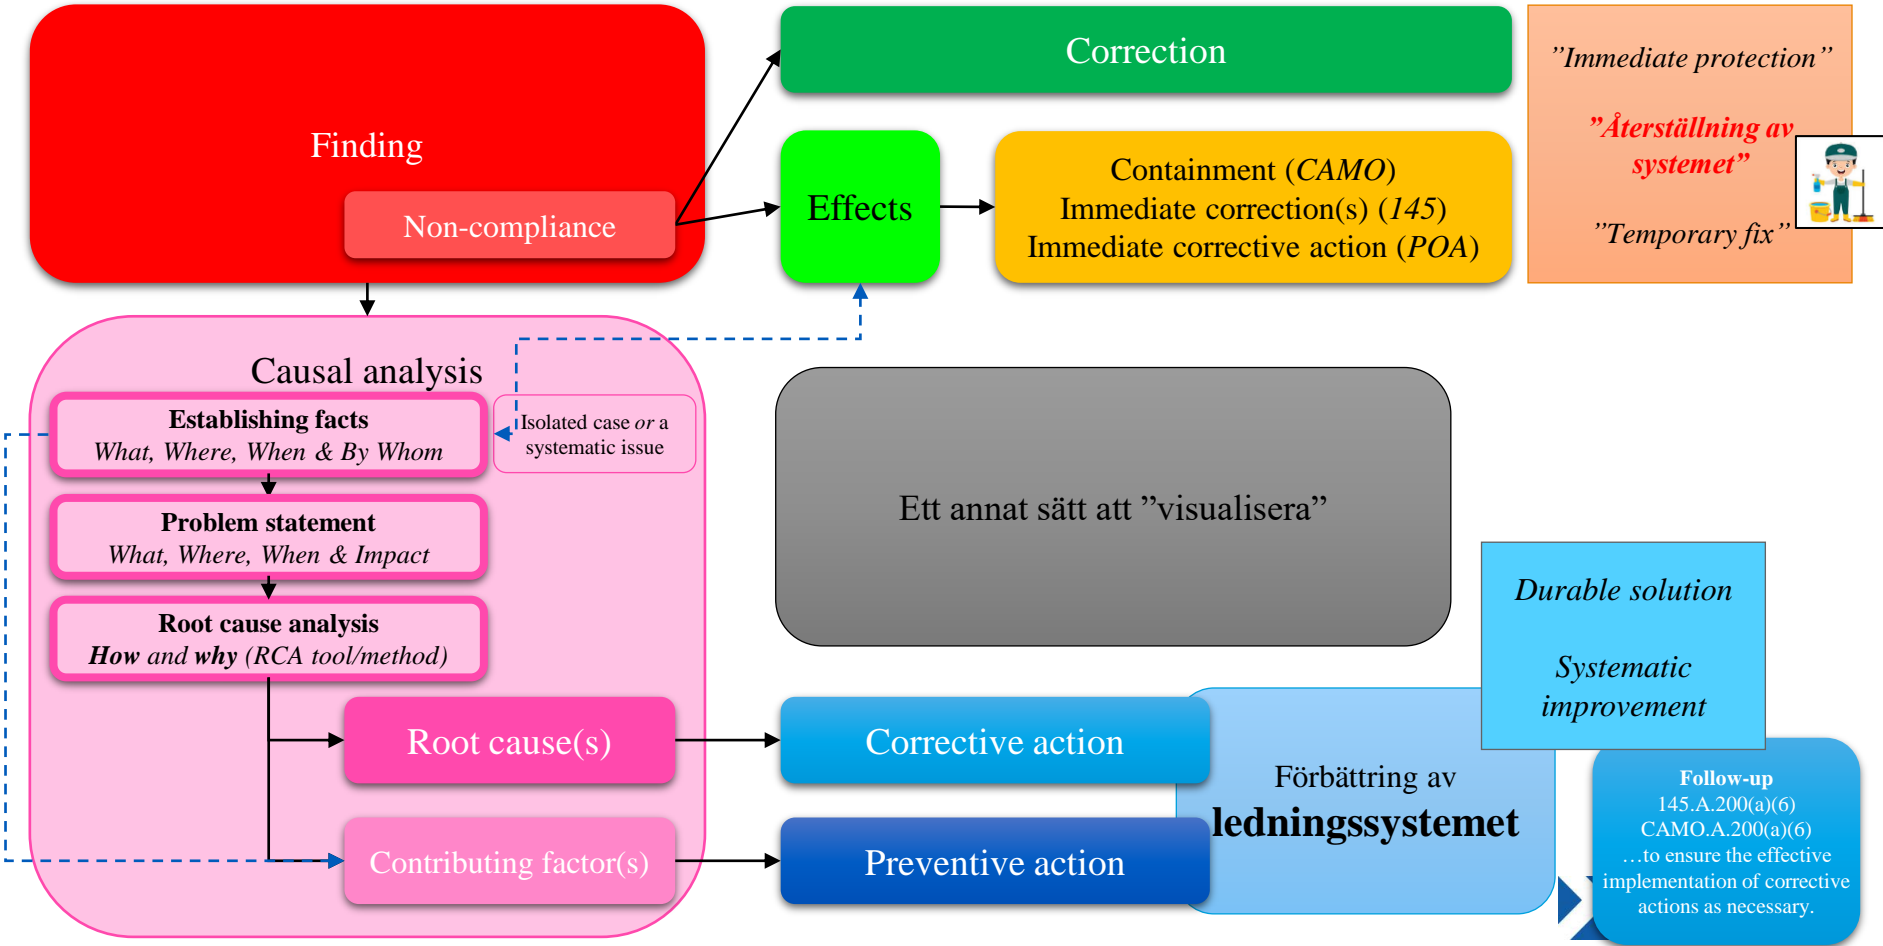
Finding

Non-compliance

Correction

Effects

Containment (*CAMO*)
Immediate correction(s) (*145*)
Immediate corrective action (*POA*)

”Immediate protection”

”Återställning av systemet”

”Temporary fix”

Causal analysis

**Establishing facts**
*What, Where, When & By Whom*

Isolated case *or* a systematic issue

**Problem statement**
*What, Where, When & Impact*

**Root cause analysis**
***How*** *and* ***why*** *(RCA tool/method)*

Ett annat sätt att ”visualisera”

Durable solution

Systematic improvement

Root cause(s)

Corrective action

Förbättring av
**ledningssystemet**

Contributing factor(s)

Preventive action

**Follow-up**
145.A.200(a)(6)
CAMO.A.200(a)(6)
…to ensure the effective implementation of corrective actions as necessary.